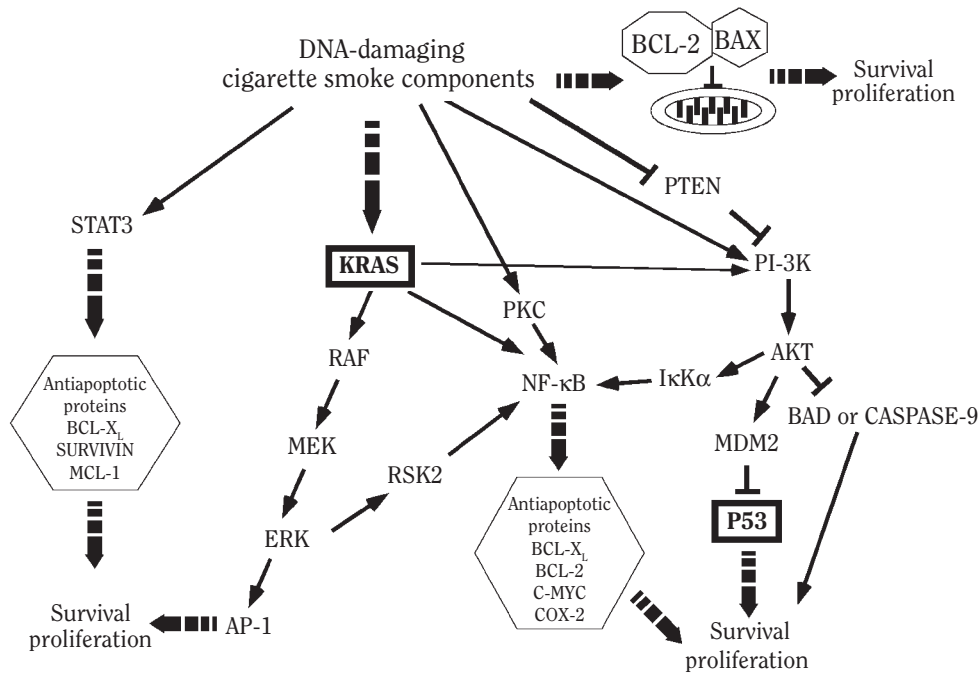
DNA-damaging cigarette smoke components

BCL-2 BAX

Survival proliferation

PTEN

STAT3

KRAS

PI-3K

PKC

AKT

RAF

NF-κB

IκKα

BAD or CASPASE-9

MEK

MDM2

RSK2

Antiapoptotic proteins BCL-$X_L$ SURVIVIN MCL-1

ERK

P53

Antiapoptotic proteins BCL-$X_L$ BCL-2 C-MYC COX-2

Survival proliferation

AP-1

Survival proliferation